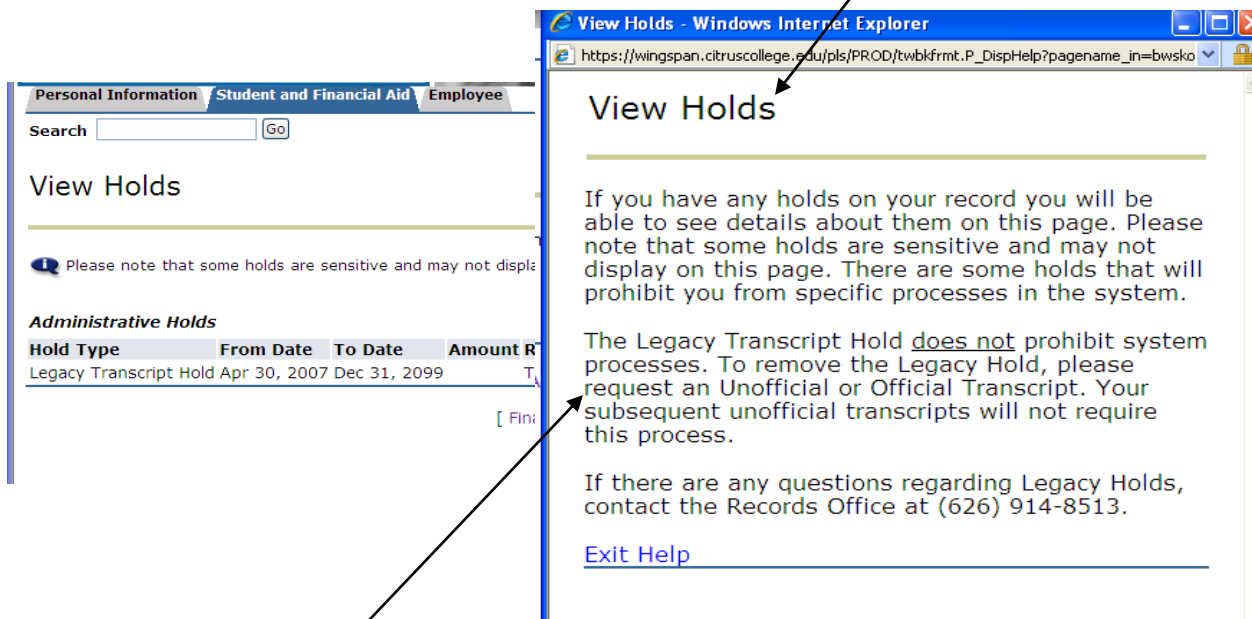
Personal Information | Student and Financial Aid | Employee

Search [Go]

View Holds

Please note that some holds are sensitive and may not displa

Administrative Holds

| Hold Type | From Date | To Date | Amount R |
|---|---|---|---|
| Legacy Transcript Hold | Apr 30, 2007 | Dec 31, 2099 | T |

[ Fina

View Holds - Windows Internet Explorer

https://wingspan.citruscollege.edu/pls/PROD/twbkfrmt.P_DispHelp?pagename_in=bwsko

View Holds

If you have any holds on your record you will be able to see details about them on this page. Please note that some holds are sensitive and may not display on this page. There are some holds that will prohibit you from specific processes in the system.

The Legacy Transcript Hold does not prohibit system processes. To remove the Legacy Hold, please request an Unofficial or Official Transcript. Your subsequent unofficial transcripts will not require this process.

If there are any questions regarding Legacy Holds, contact the Records Office at (626) 914-8513.

Exit Help